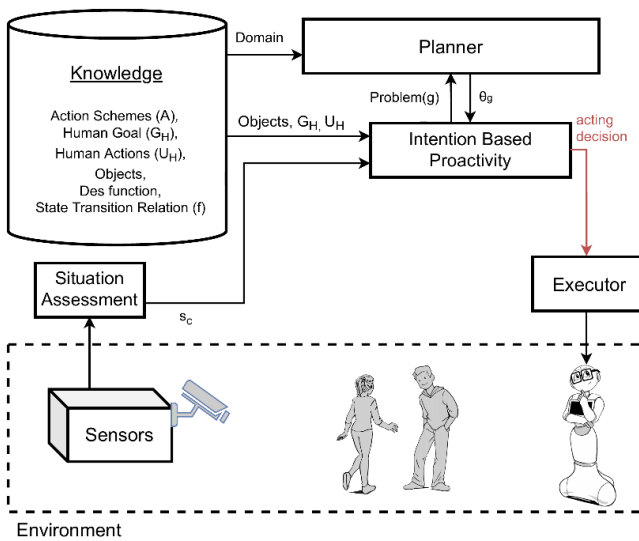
Knowledge

Action Schemes (A), Human Goal ($G_H$), Human Actions ($U_H$), Objects, Des function, State Transition Relation (f)

Domain

Planner

Problem(g)

$\theta_g$

Objects, $G_H$, $U_H$

Intention Based Proactivity

acting decision

Situation Assessment

$s_c$

Executor

Sensors

Environment